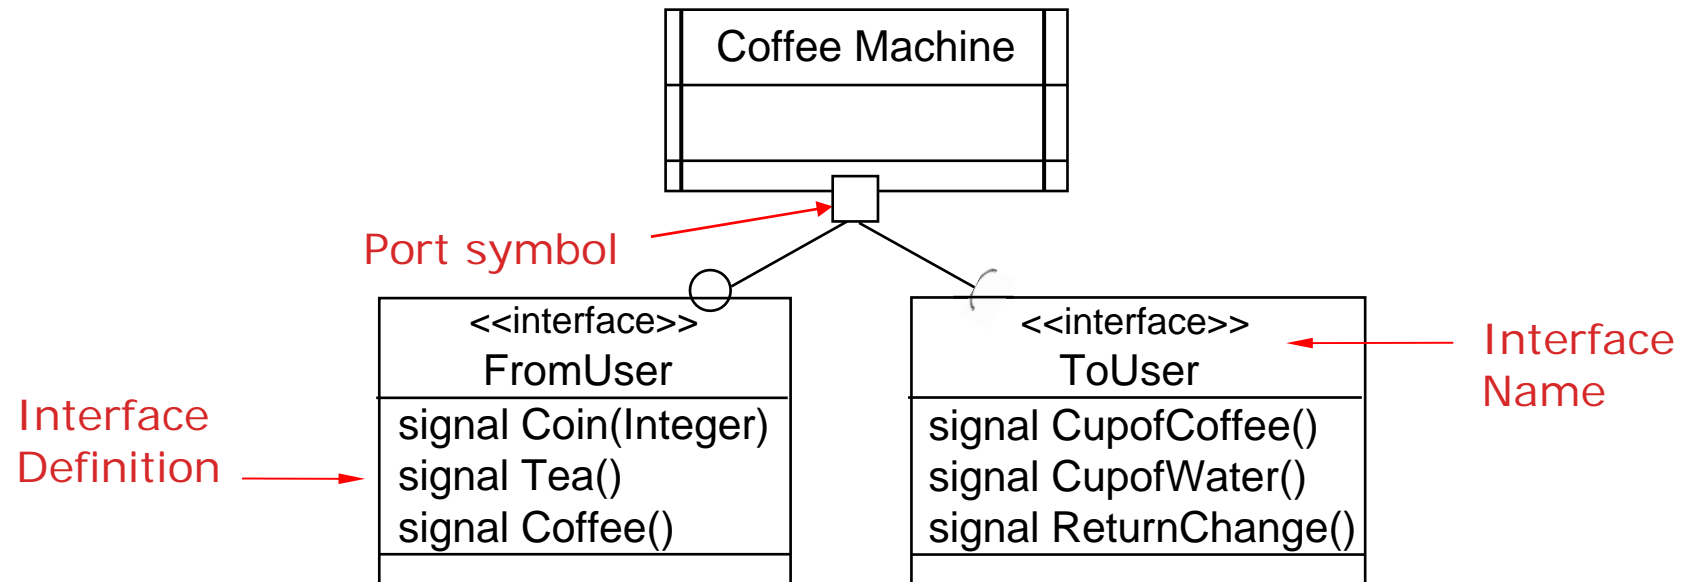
Coffee Machine

Port symbol

<<interface>>
FromUser

signal Coin(Integer)
signal Tea()
signal Coffee()

<<interface>>
ToUser

signal CupofCoffee()
signal CupofWater()
signal ReturnChange()

Interface Name

Interface Definition